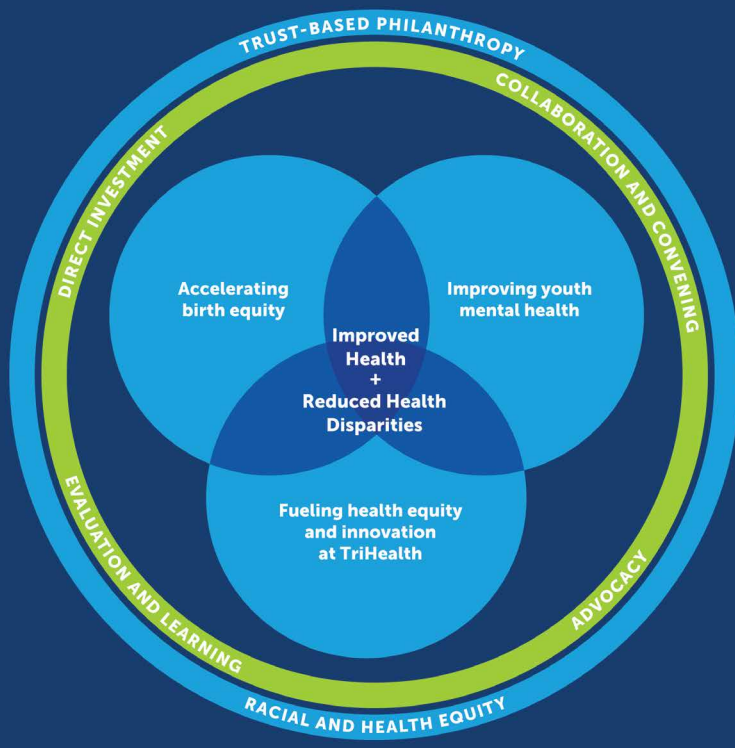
TRUST-BASED PHILANTHROPY

COLLABORATION AND CONVENING

DIRECT INVESTMENT

Accelerating birth equity

Improving youth mental health

Improved Health + Reduced Health Disparities

Fueling health equity and innovation at TriHealth

EVALUATION AND LEARNING

ADVOCACY

RACIAL AND HEALTH EQUITY